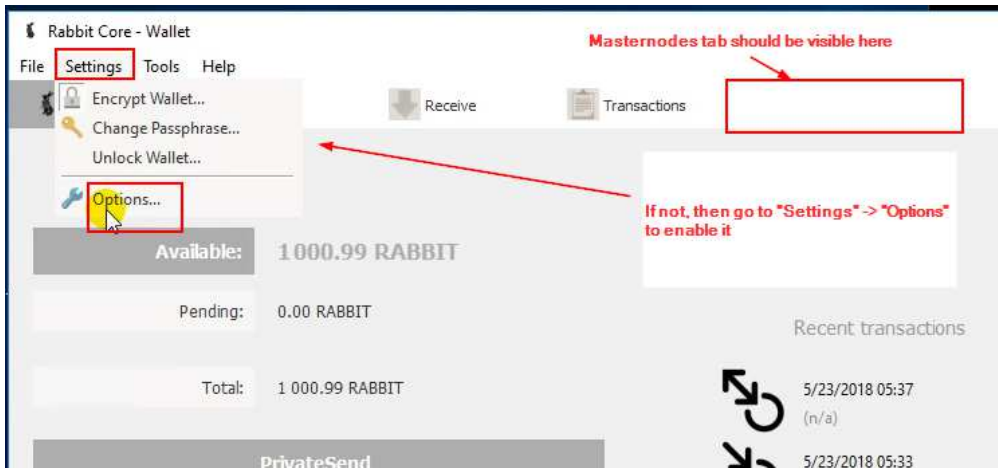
Rabbit Core - Wallet

File Settings Tools Help

Encrypt Wallet...
Change Passphrase...
Unlock Wallet...
Options...

Receive

Transactions

Masternodes tab should be visible here

If not, then go to "Settings" -> "Options" to enable it

Available: 1000.99 RABBIT

Pending: 0.00 RABBIT

Total: 1 000.99 RABBIT

PrivateSend

Recent transactions

5/23/2018 05:37
(n/a)

5/23/2018 05:33